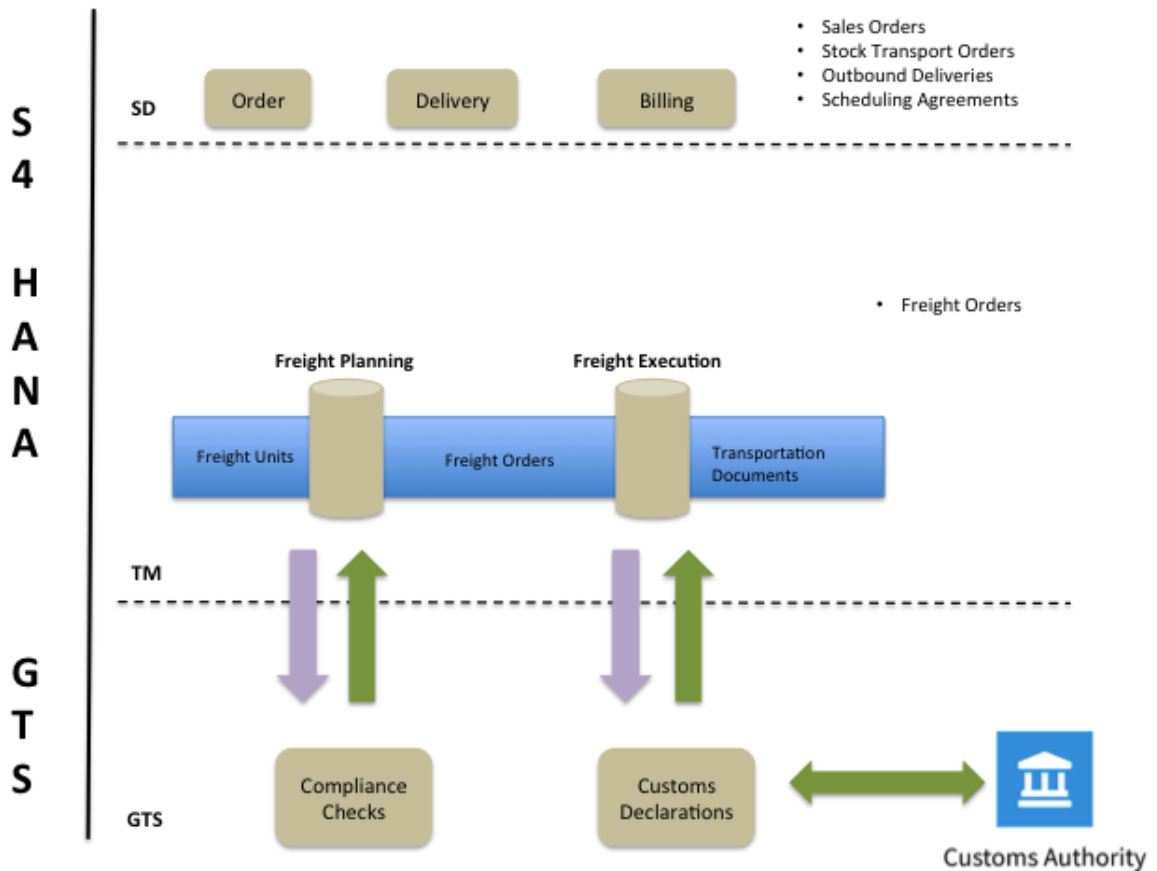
S
4

H
A
N
A

SD

Order

Delivery

Billing

• Sales Orders
• Stock Transport Orders
• Outbound Deliveries
• Scheduling Agreements

• Freight Orders

Freight Planning

Freight Execution

Freight Units

Freight Orders

Transportation Documents

TM

G
T
S

GTS

Compliance Checks

Customs Declarations

Customs Authority